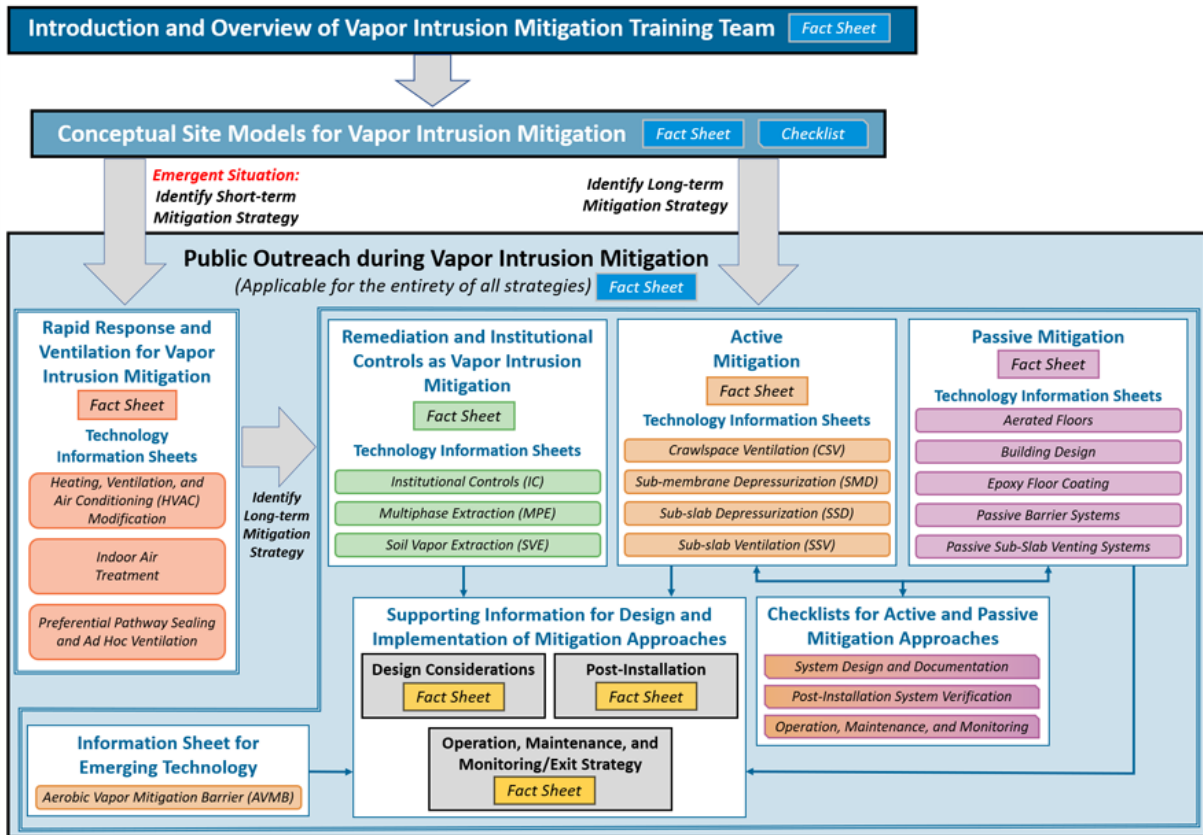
Introduction and Overview of Vapor Intrusion Mitigation Training Team Fact Sheet

Conceptual Site Models for Vapor Intrusion Mitigation Fact Sheet Checklist

Emergent Situation: Identify Short-term Mitigation Strategy

Identify Long-term Mitigation Strategy

Public Outreach during Vapor Intrusion Mitigation
(Applicable for the entirety of all strategies) Fact Sheet

Rapid Response and Ventilation for Vapor Intrusion Mitigation
Fact Sheet
Technology Information Sheets
Heating, Ventilation, and Air Conditioning (HVAC) Modification
Indoor Air Treatment
Preferential Pathway Sealing and Ad Hoc Ventilation

Identify Long-term Mitigation Strategy

Remediation and Institutional Controls as Vapor Intrusion Mitigation
Fact Sheet
Technology Information Sheets
Institutional Controls (IC)
Multiphase Extraction (MPE)
Soil Vapor Extraction (SVE)

Active Mitigation
Fact Sheet
Technology Information Sheets
Crawlspace Ventilation (CSV)
Sub-membrane Depressurization (SMD)
Sub-slab Depressurization (SSD)
Sub-slab Ventilation (SSV)

Passive Mitigation
Fact Sheet
Technology Information Sheets
Aerated Floors
Building Design
Epoxy Floor Coating
Passive Barrier Systems
Passive Sub-Slab Venting Systems

Supporting Information for Design and Implementation of Mitigation Approaches
Design Considerations
Fact Sheet
Post-Installation
Fact Sheet
Operation, Maintenance, and Monitoring/Exit Strategy
Fact Sheet

Checklists for Active and Passive Mitigation Approaches
System Design and Documentation
Post-Installation System Verification
Operation, Maintenance, and Monitoring

Information Sheet for Emerging Technology
Aerobic Vapor Mitigation Barrier (AVMB)